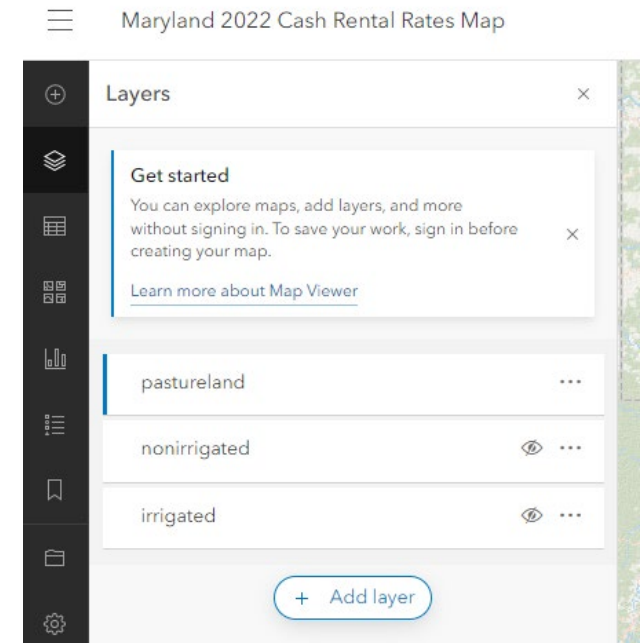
Maryland 2022 Cash Rental Rates Map

Layers

×

Get started

You can explore maps, add layers, and more without signing in. To save your work, sign in before creating your map.

×

Learn more about Map Viewer

pastureland ···

nonirrigated ···

irrigated ···

+ Add layer